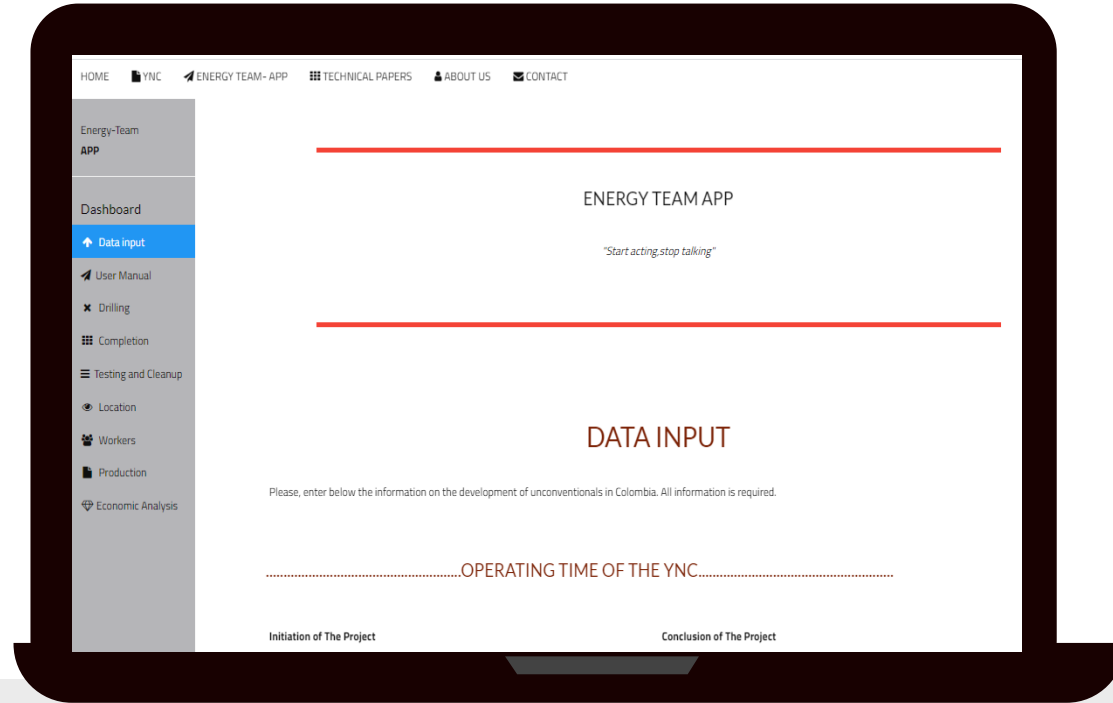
HOME YNC ENERGY TEAM- APP TECHNICAL PAPERS ABOUT US CONTACT

Energy-Team
APP

Dashboard
Data input
User Manual
Drilling
Completion
Testing and Cleanup
Location
Workers
Production
Economic Analysis

ENERGY TEAM APP

"Start acting,stop talking"

DATA INPUT

Please, enter below the information on the development of unconventionals in Colombia. All information is required.

.......................................................OPERATING TIME OF THE YNC.......................................................

Initiation of The Project

Conclusion of The Project